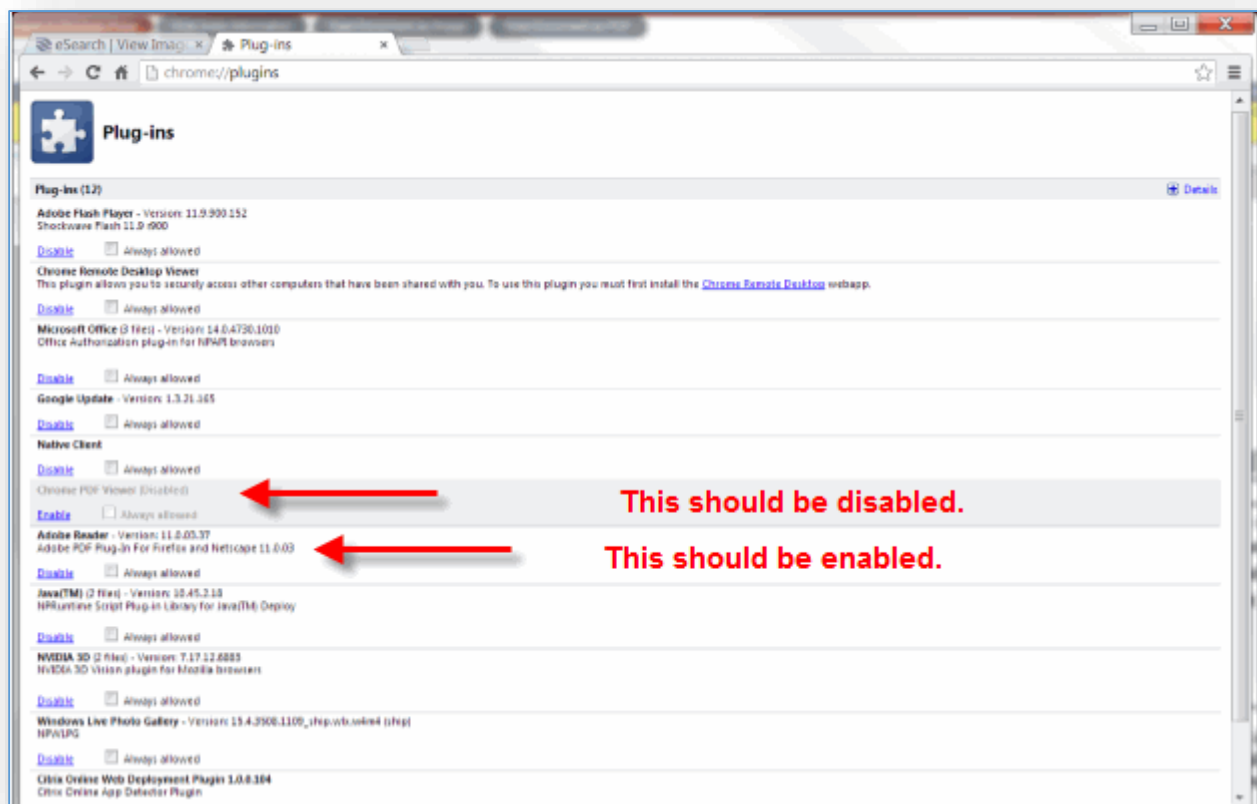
eSearch | View Imag ×
Plug-ins ×
chrome://plugins

Plug-ins

Plug-ins (12)
Details

Adobe Flash Player - Version: 11.9.900.152
Shockwave Flash 11.9 r900
Disable Always allowed

Chrome Remote Desktop Viewer
This plugin allows you to securely access other computers that have been shared with you. To use this plugin you must first install the Chrome Remote Desktop webapp.
Disable Always allowed

Microsoft Office (3 files) - Version: 14.0.4730.1010
Office Authorization plug-in for NPAPI browsers
Disable Always allowed

Google Update - Version: 1.3.21.165
Disable Always allowed

Native Client
Disable Always allowed

Chrome PDF Viewer (Disabled)
Enable Always allowed

This should be disabled.

Adobe Reader - Version: 11.0.03.37
Adobe PDF Plug-In For Firefox and Netscape 11.0.03
Disable Always allowed

This should be enabled.

Java(TM) (2 files) - Version: 10.45.2.18
NPRuntime Script Plug-in Library for Java(TM) Deploy
Disable Always allowed

NVIDIA 3D (2 files) - Version: 7.17.12.6883
NVIDIA 3D Vision plugin for Mozilla browsers
Disable Always allowed

Windows Live Photo Gallery - Version: 15.4.3508.1109_ship.wlx.w4me4 (ship)
NPWLPG
Disable Always allowed

Citrix Online Web Deployment Plugin 1.0.0.104
Citrix Online App Detector Plugin